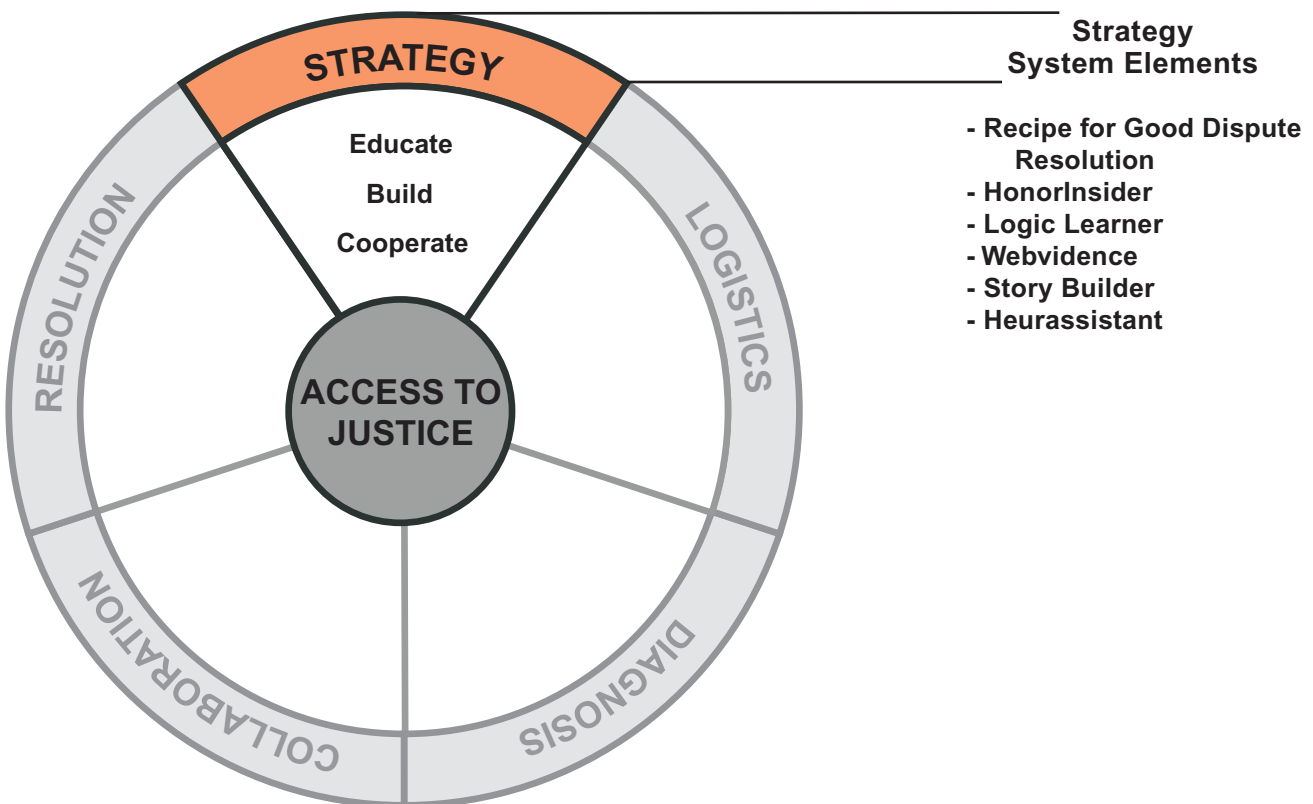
STRATEGY

Educate

Build

Cooperate

LOGISTICS

DIAGNOSIS

COLLABORATION

RESOLUTION

ACCESS TO JUSTICE

Strategy System Elements

- Recipe for Good Dispute Resolution
- HonorInsider
- Logic Learner
- Webvidence
- Story Builder
- Heurassistant